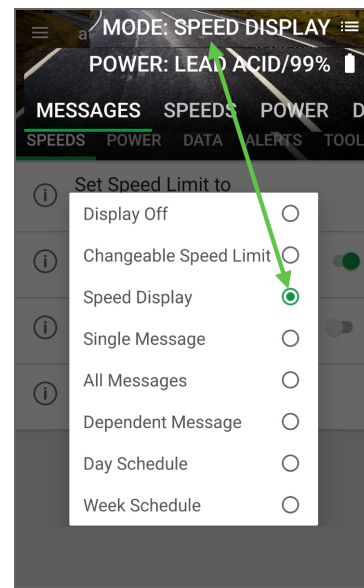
MODE: SPEED DISPLAY
POWER: LEAD ACID/99%
MESSAGES SPEEDS POWER D
SPEEDS POWER DATA ALERTS TOOL
Set Speed Limit to
Display Off
Changeable Speed Limit
Speed Display
Single Message
All Messages
Dependent Message
Day Schedule
Week Schedule